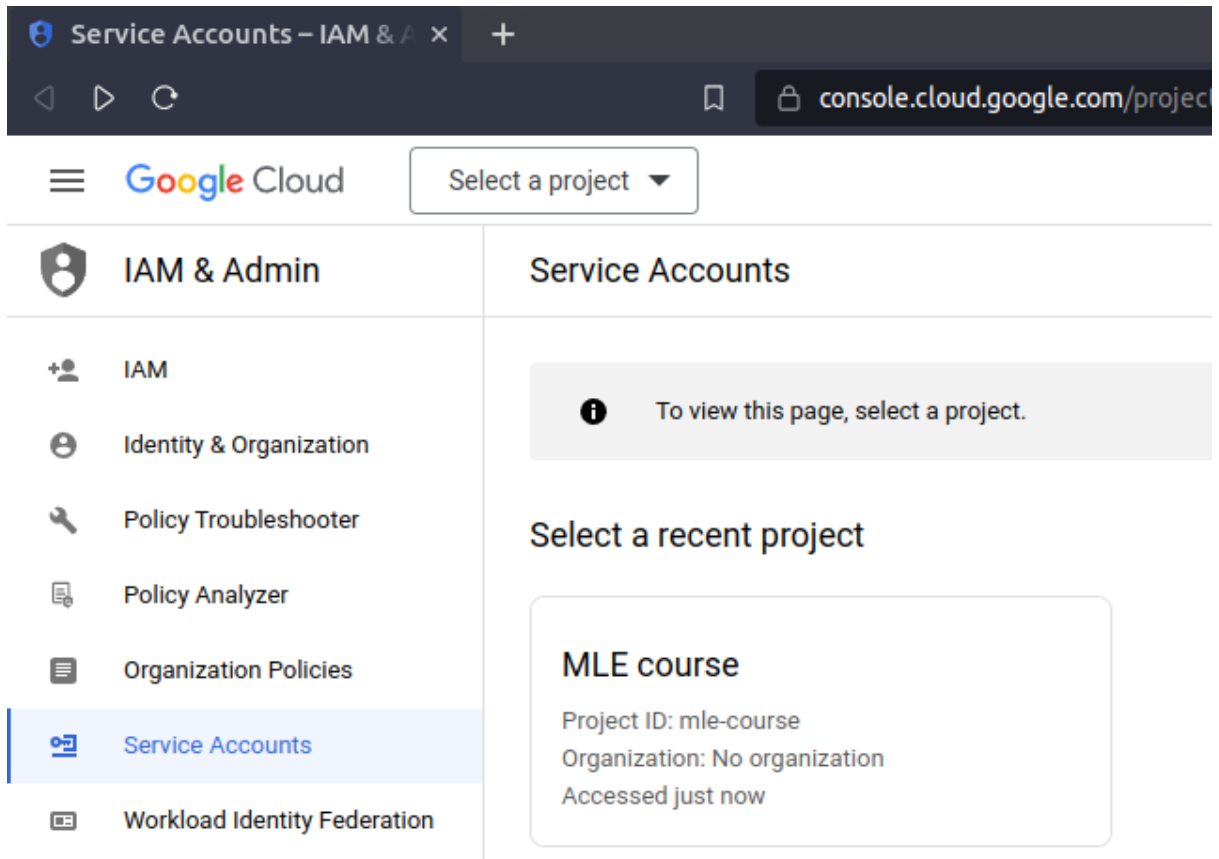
Service Accounts – IAM & A ×

console.cloud.google.com/projec

Google Cloud

Select a project

IAM & Admin

Service Accounts

IAM

Identity & Organization

Policy Troubleshooter

Policy Analyzer

Organization Policies

Service Accounts

Workload Identity Federation

To view this page, select a project.

Select a recent project

MLE course

Project ID: mle-course

Organization: No organization

Accessed just now